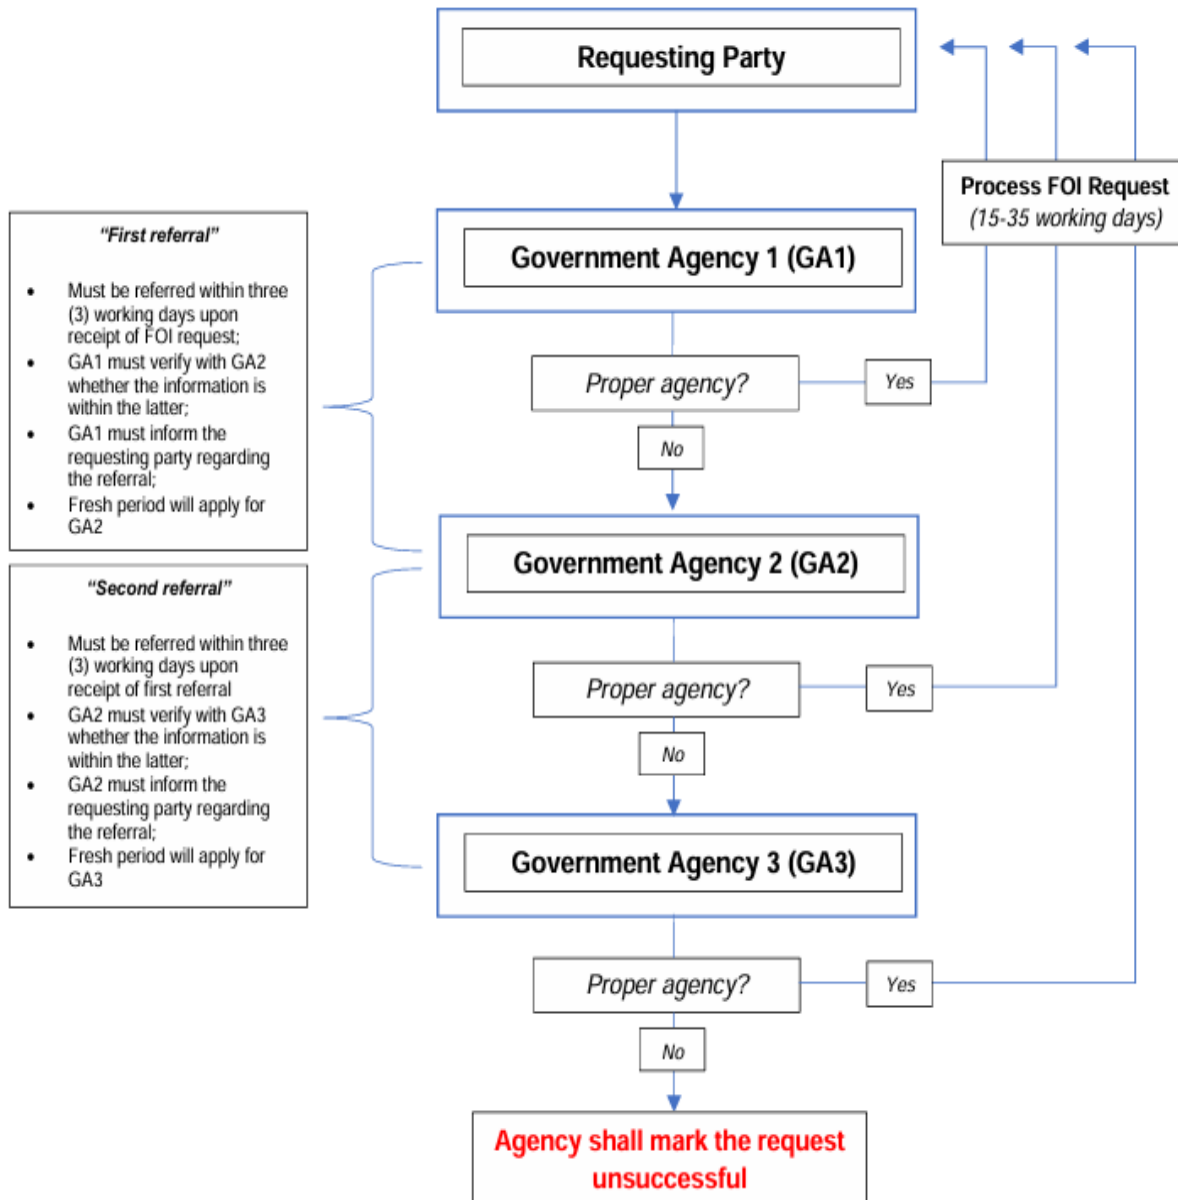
Requesting Party

Process FOI Request
(15-35 working days)

"First referral"

- Must be referred within three (3) working days upon receipt of FOI request;
- GA1 must verify with GA2 whether the information is within the latter;
- GA1 must inform the requesting party regarding the referral;
- Fresh period will apply for GA2

Government Agency 1 (GA1)

Proper agency?

Yes

No

Government Agency 2 (GA2)

"Second referral"

- Must be referred within three (3) working days upon receipt of first referral
- GA2 must verify with GA3 whether the information is within the latter;
- GA2 must inform the requesting party regarding the referral;
- Fresh period will apply for GA3

Proper agency?

Yes

No

Government Agency 3 (GA3)

Proper agency?

Yes

No

Agency shall mark the request unsuccessful